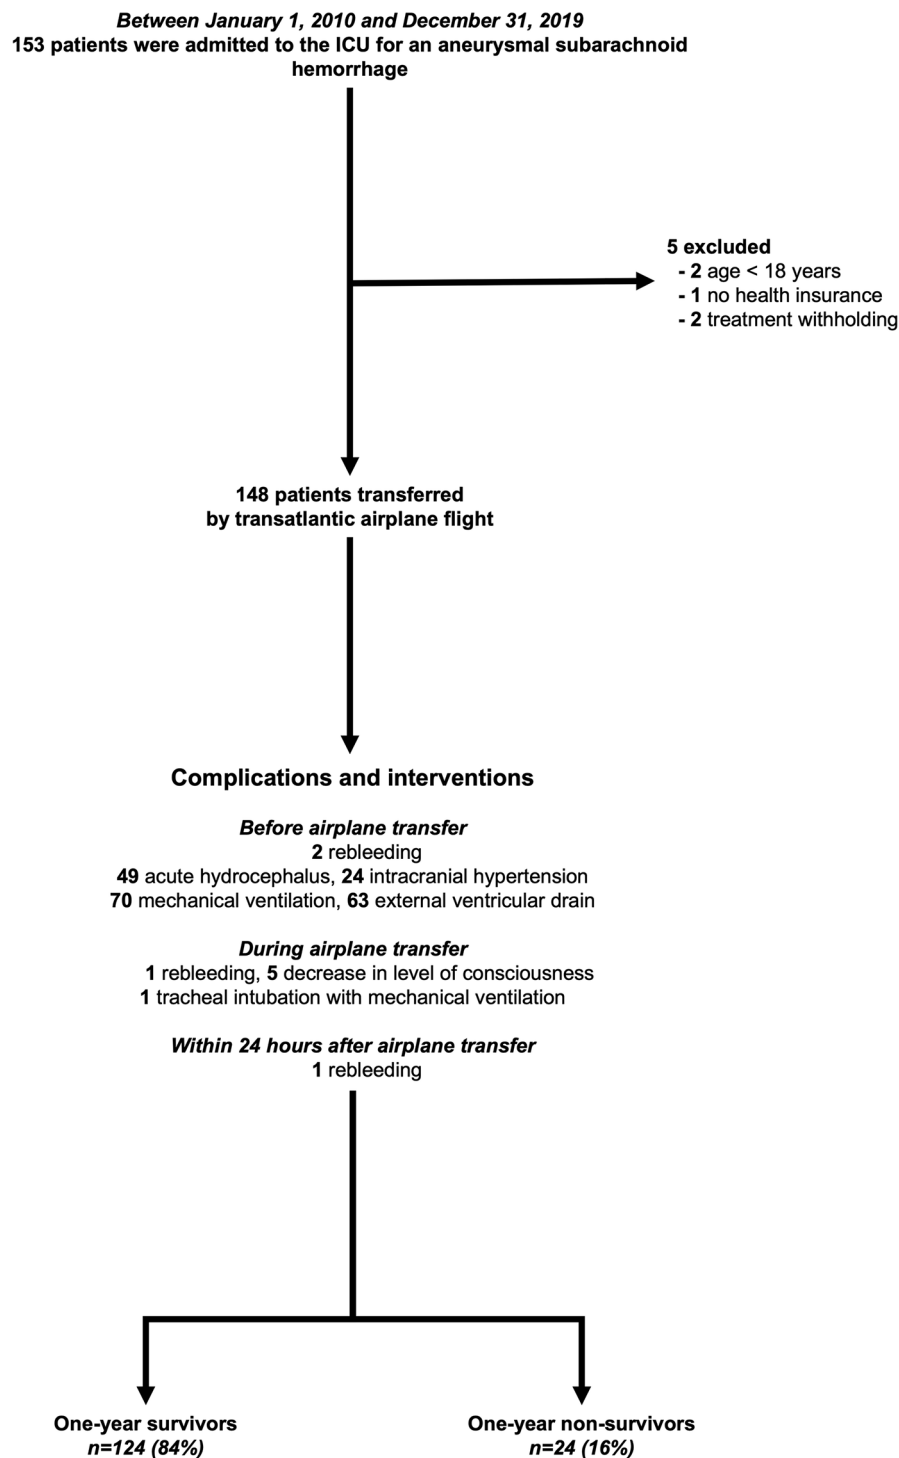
Between January 1, 2010 and December 31, 2019
153 patients were admitted to the ICU for an aneurysmal subarachnoid hemorrhage

5 excluded
- 2 age < 18 years
- 1 no health insurance
- 2 treatment withholding

148 patients transferred
by transatlantic airplane flight

Complications and interventions

Before airplane transfer
2 rebleeding
49 acute hydrocephalus, 24 intracranial hypertension
70 mechanical ventilation, 63 external ventricular drain

During airplane transfer
1 rebleeding, 5 decrease in level of consciousness
1 tracheal intubation with mechanical ventilation

Within 24 hours after airplane transfer
1 rebleeding

One-year survivors
n=124 (84%)

One-year non-survivors
n=24 (16%)